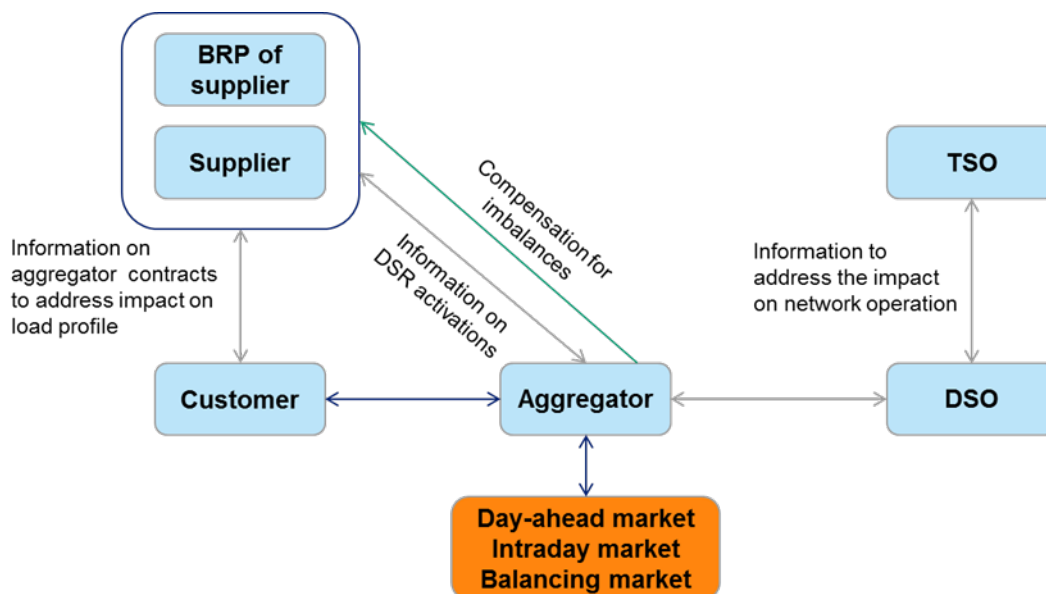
BRP of supplier

Supplier

TSO

Compensation for imbalances

Information on DSR activations

Information on aggregator contracts to address impact on load profile

Information to address the impact on network operation

Customer

Aggregator

DSO

Day-ahead market
Intraday market
Balancing market